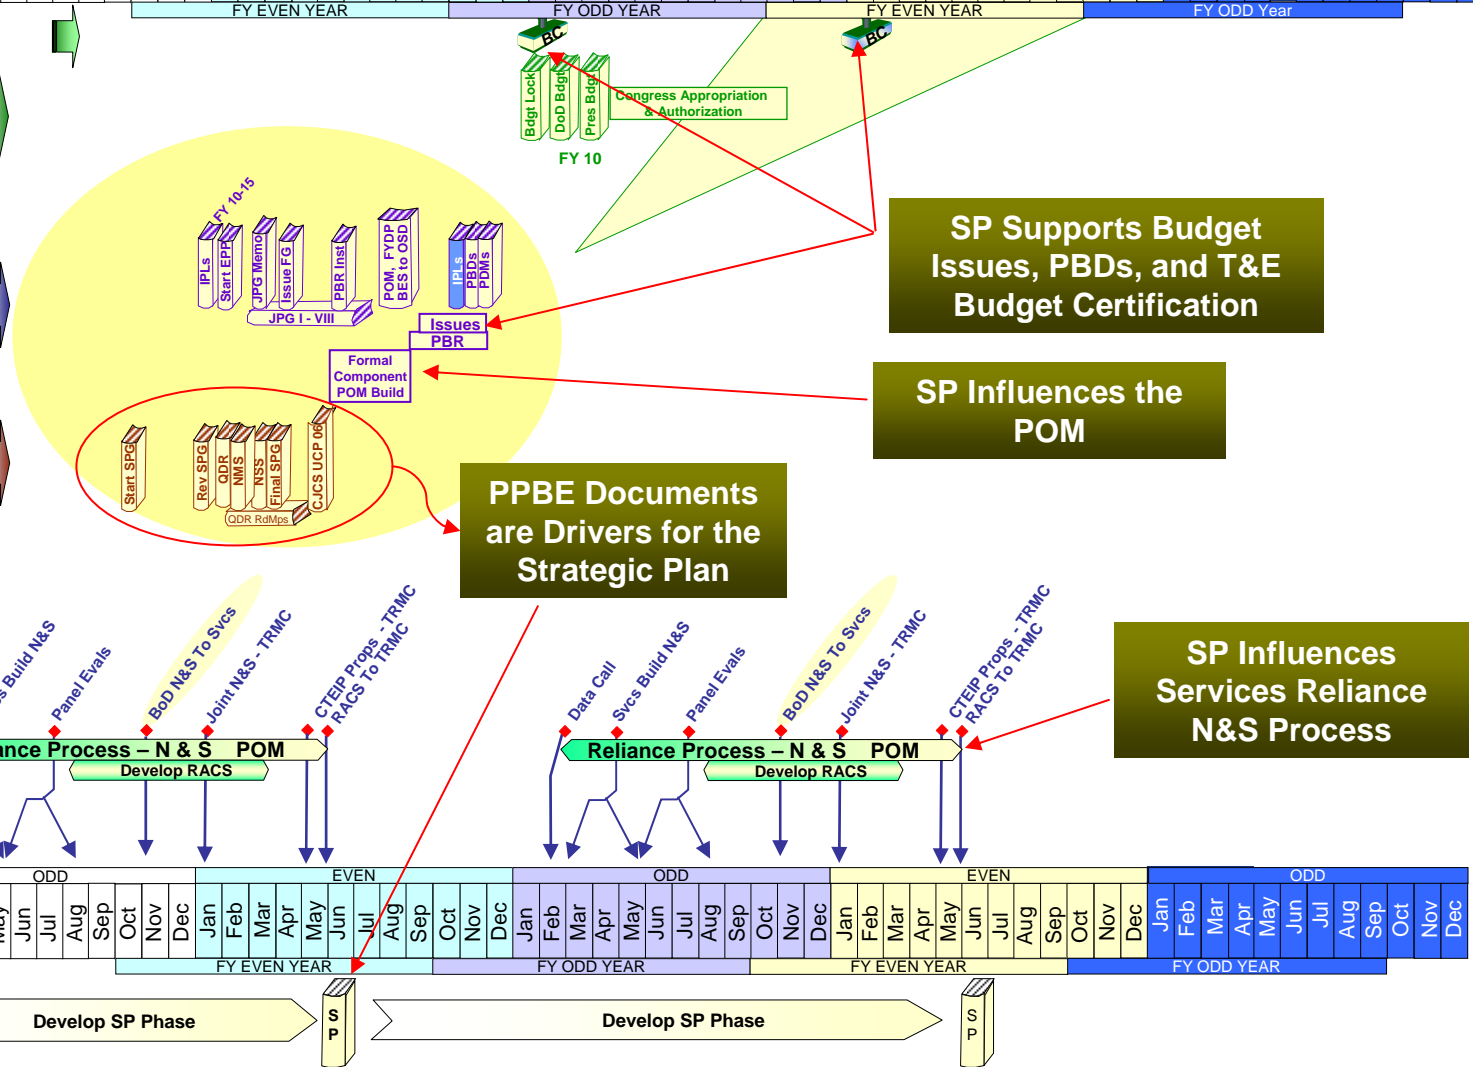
FY EVEN YEAR FY ODD YEAR FY EVEN YEAR FY ODD Year

BC BC

Bdgt Lock DoD Bdgt Pres Bdgt Congress Appropriation & Authorization

FY 10

FY 10-15

IPLs Start EPP JPG Memo Issue FG PBR Inst POM, FYDP BES to OSD IPLs PBDs PDM's

JPG I - VIII

Issues PBR

Formal Component POM Build

Start SPG Rev SPG QDR NMS NSS Final SPG CJCS UCP 06

QDR RdMps

SP Supports Budget Issues, PBDs, and T&E Budget Certification

SP Influences the POM

PPBE Documents are Drivers for the Strategic Plan

SP Influences Services Reliance N&S Process

s Build N&S Panel Evals BoD N&S To Svcs Joint N&S - TRMC CTEIP Props - TRMC RACS To TRMC

Data Call Svcs Build N&S Panel Evals BoD N&S To Svcs Joint N&S - TRMC CTEIP Props - TRMC RACS To TRMC

ance Process – N & S POM

Develop RACS

Reliance Process – N & S POM

Develop RACS

ODD EVEN ODD EVEN ODD

May Jun Jul Aug Sep Oct Nov Dec Jan Feb Mar Apr May Jun Jul Aug Sep Oct Nov Dec Jan Feb Mar Apr May Jun Jul Aug Sep Oct Nov Dec Jan Feb Mar Apr May Jun Jul Aug Sep Oct Nov Dec Jan Feb Mar Apr May Jun Jul Aug Sep Oct Nov Dec

FY EVEN YEAR FY ODD YEAR FY EVEN YEAR FY ODD YEAR

Develop SP Phase

S P

Develop SP Phase

S P